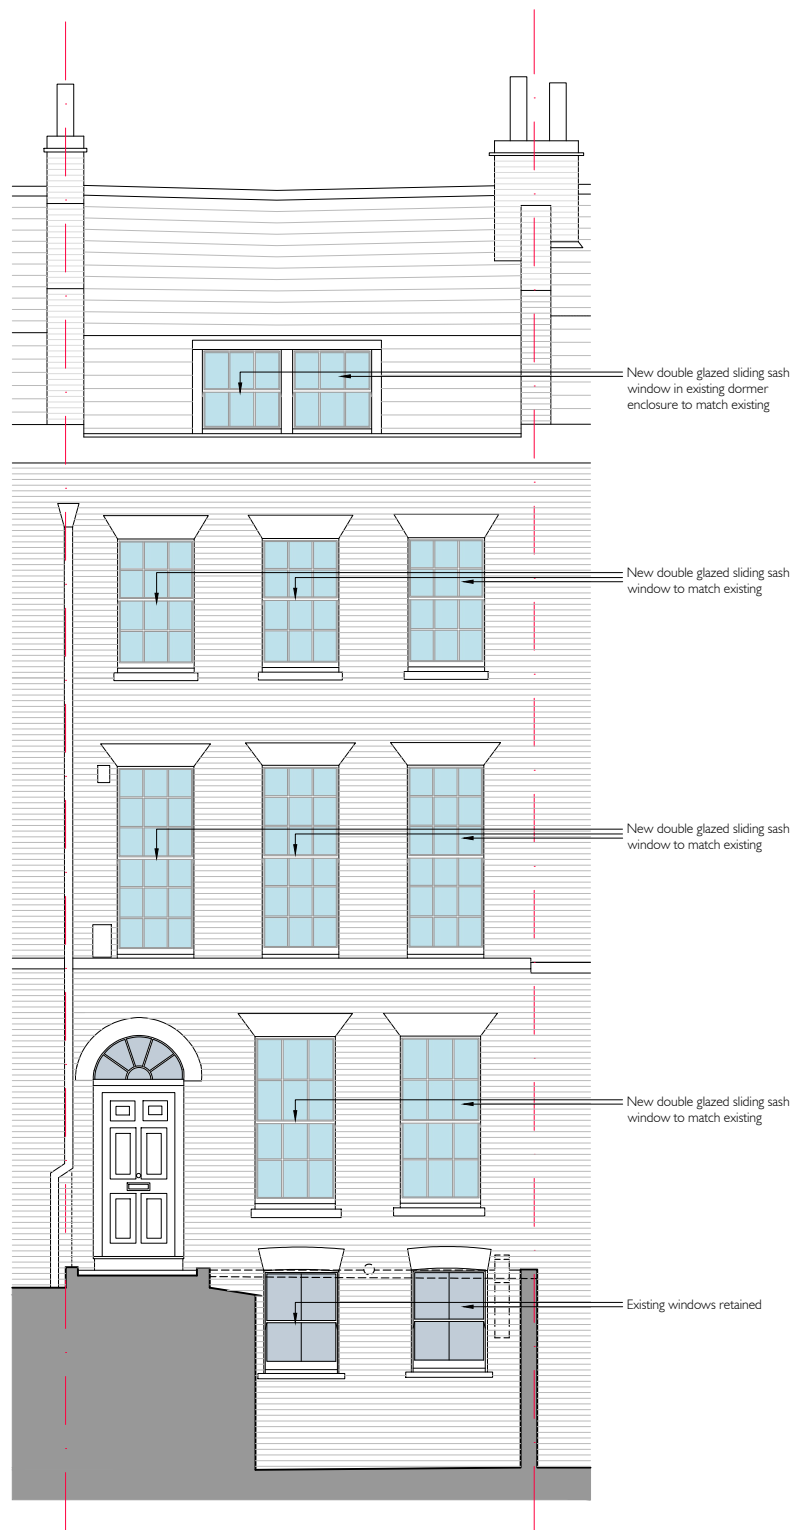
New double glazed sliding sash window in existing dormer enclosure to match existing

New double glazed sliding sash window to match existing

New double glazed sliding sash window to match existing

New double glazed sliding sash window to match existing

Existing windows retained